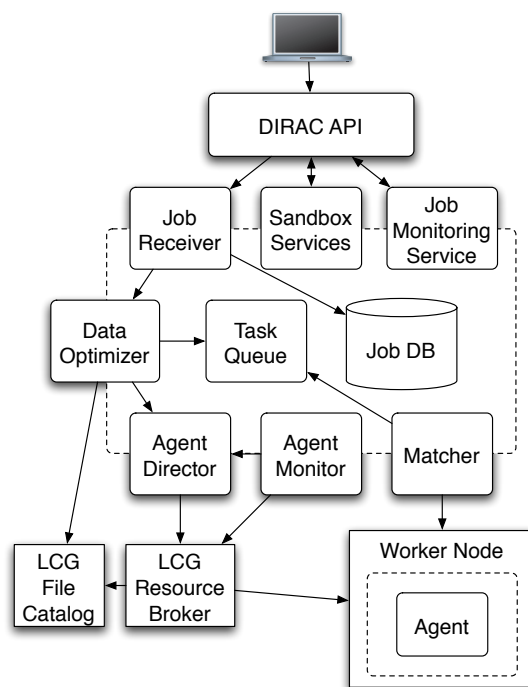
DIRAC API

Job Receiver

Sandbox Services

Job Monitoring Service

Data Optimizer

Task Queue

Job DB

Agent Director

Agent Monitor

Matcher

LCG File Catalog

LCG Resource Broker

Worker Node

Agent